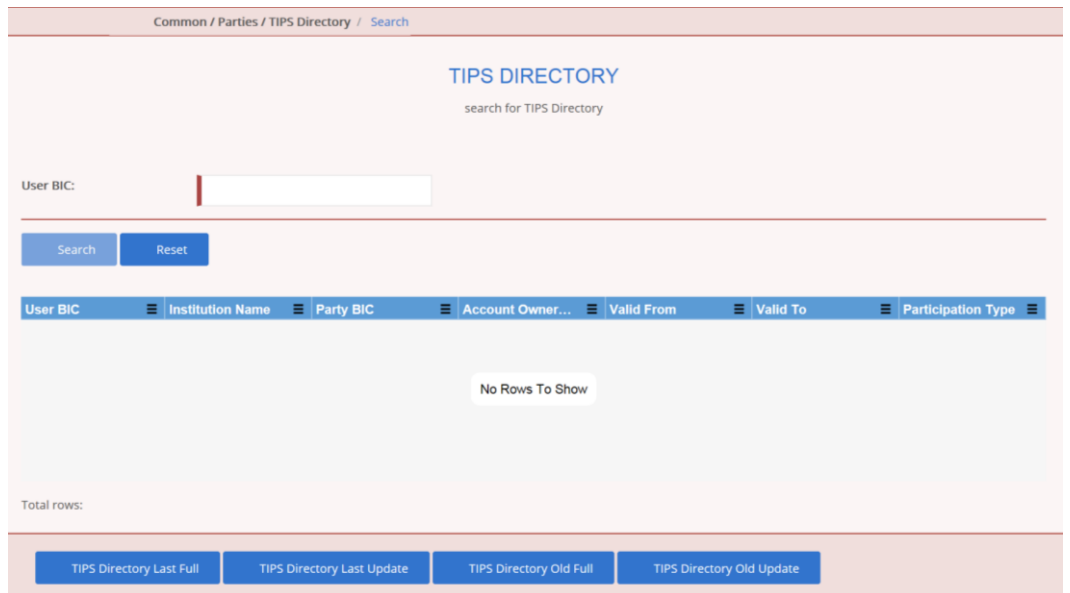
Common / Parties / TIPS Directory / Search

TIPS DIRECTORY

search for TIPS Directory

User BIC:

Search Reset

| User BIC | Institution Name | Party BIC | Account Owner… | Valid From | Valid To | Participation Type |
|---|---|---|---|---|---|---|

No Rows To Show

Total rows:

TIPS Directory Last Full TIPS Directory Last Update TIPS Directory Old Full TIPS Directory Old Update